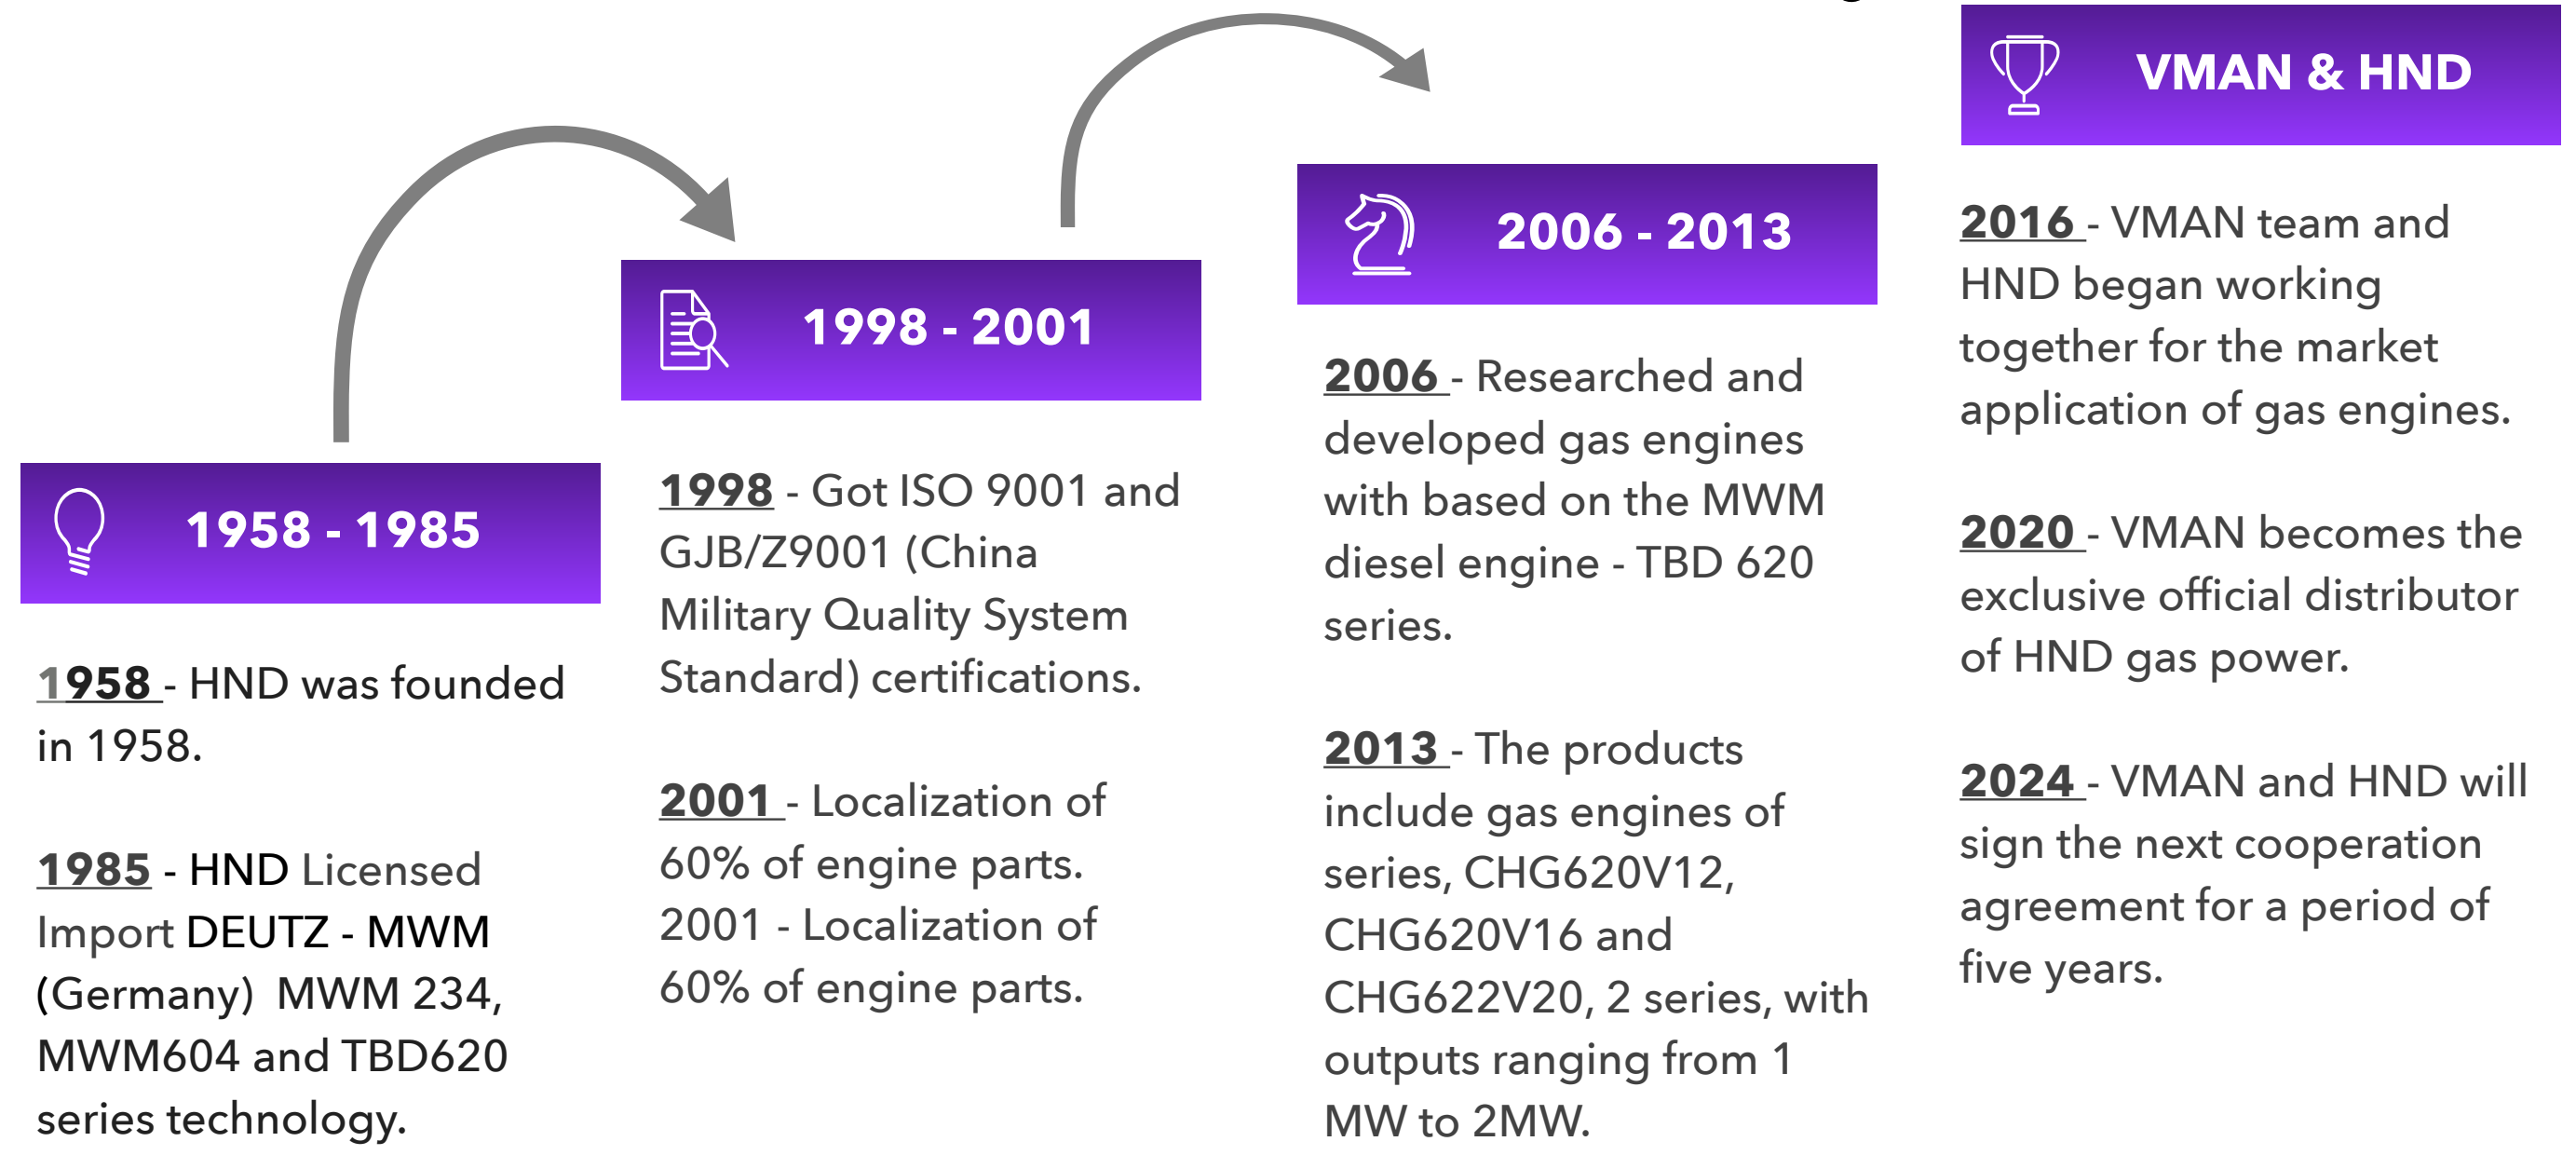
1958 - 1985

1958 - HND was founded in 1958.

1985 - HND Licensed Import DEUTZ - MWM (Germany) MWM 234, MWM604 and TBD620 series technology.

1998 - 2001

1998 - Got ISO 9001 and GJB/Z9001 (China Military Quality System Standard) certifications.

2001 - Localization of 60% of engine parts. 2001 - Localization of 60% of engine parts.

2006 - 2013

2006 - Researched and developed gas engines with based on the MWM diesel engine - TBD 620 series.

2013 - The products include gas engines of series, CHG620V12, CHG620V16 and CHG622V20, 2 series, with outputs ranging from 1 MW to 2MW.

VMAN & HND

2016 - VMAN team and HND began working together for the market application of gas engines.

2020 - VMAN becomes the exclusive official distributor of HND gas power.

2024 - VMAN and HND will sign the next cooperation agreement for a period of five years.